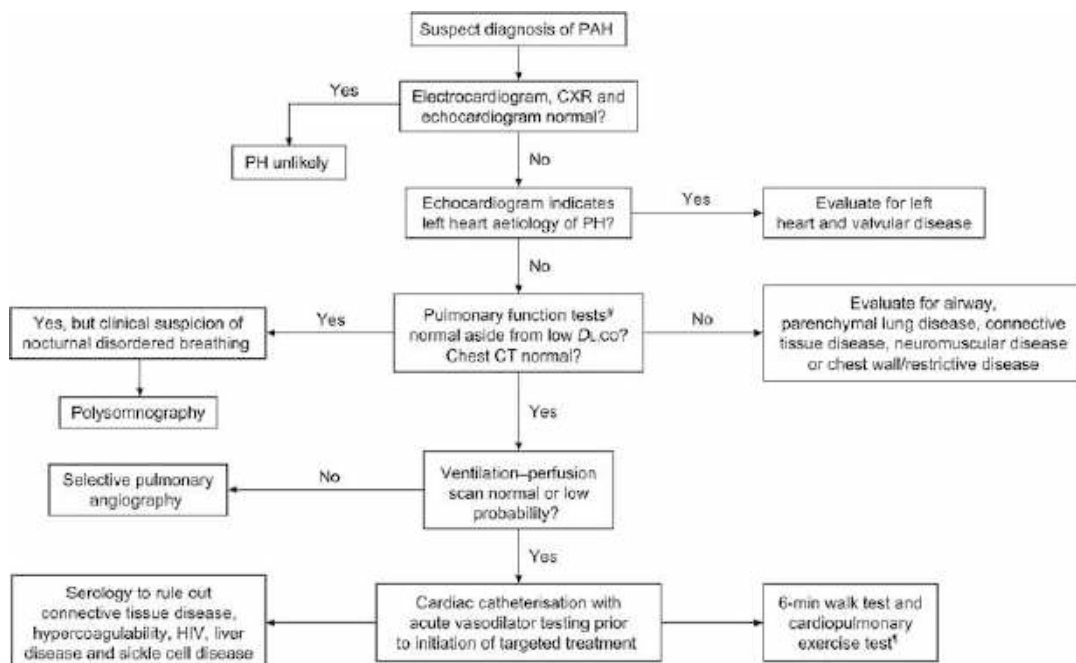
Suspect diagnosis of PAH

Yes

Electrocardiogram, CXR and echocardiogram normal?

PH unlikely

No

Echocardiogram indicates left heart aetiology of PH?

Yes

Evaluate for left heart and valvular disease

No

Yes, but clinical suspicion of nocturnal disordered breathing

Yes

Pulmonary function tests# normal aside from low $D_{L,CO}$? Chest CT normal?

No

Evaluate for airway, parenchymal lung disease, connective tissue disease, neuromuscular disease or chest wall/restrictive disease

Polysomnography

Yes

Selective pulmonary angiography

No

Ventilation–perfusion scan normal or low probability?

Yes

Serology to rule out connective tissue disease, hypercoagulability, HIV, liver disease and sickle cell disease

Cardiac catheterisation with acute vasodilator testing prior to initiation of targeted treatment

6-min walk test and cardiopulmonary exercise test¶